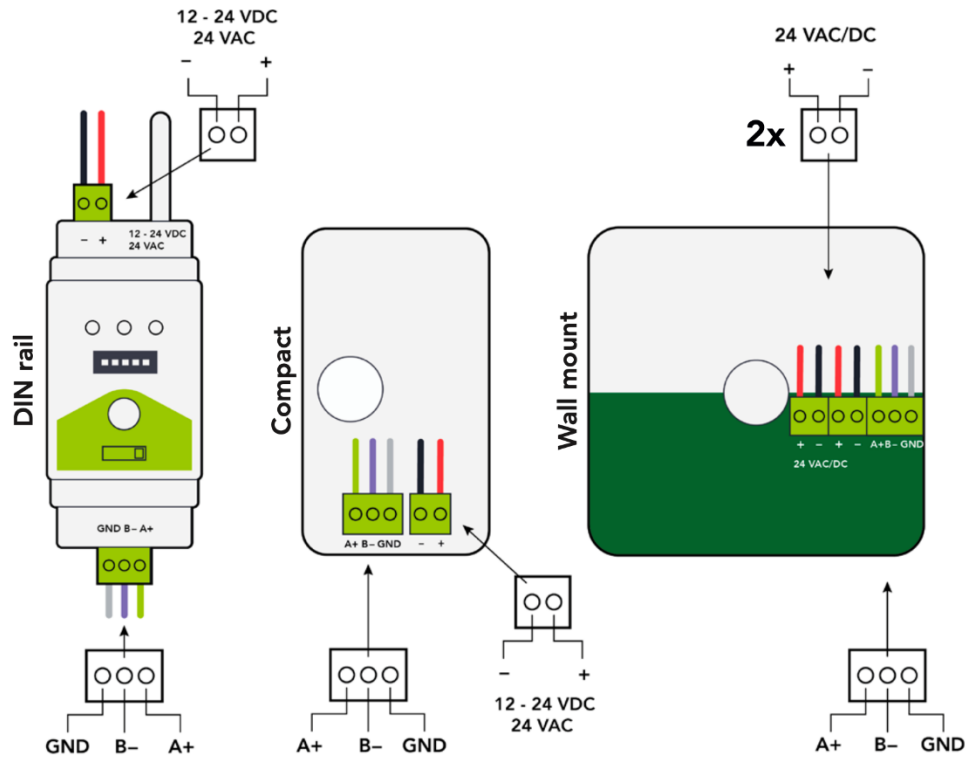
12 - 24 VDC
24 VAC
– +

– + 12 - 24 VDC
24 VAC

DIN rail

GND B– A+

GND B– A+

Compact

A+ B– GND – +

A+ B– GND

– +
12 - 24 VDC
24 VAC

24 VAC/DC
+ –

2x

Wall mount

+ – + – A+ B– GND
24 VAC/DC

A+ B– GND